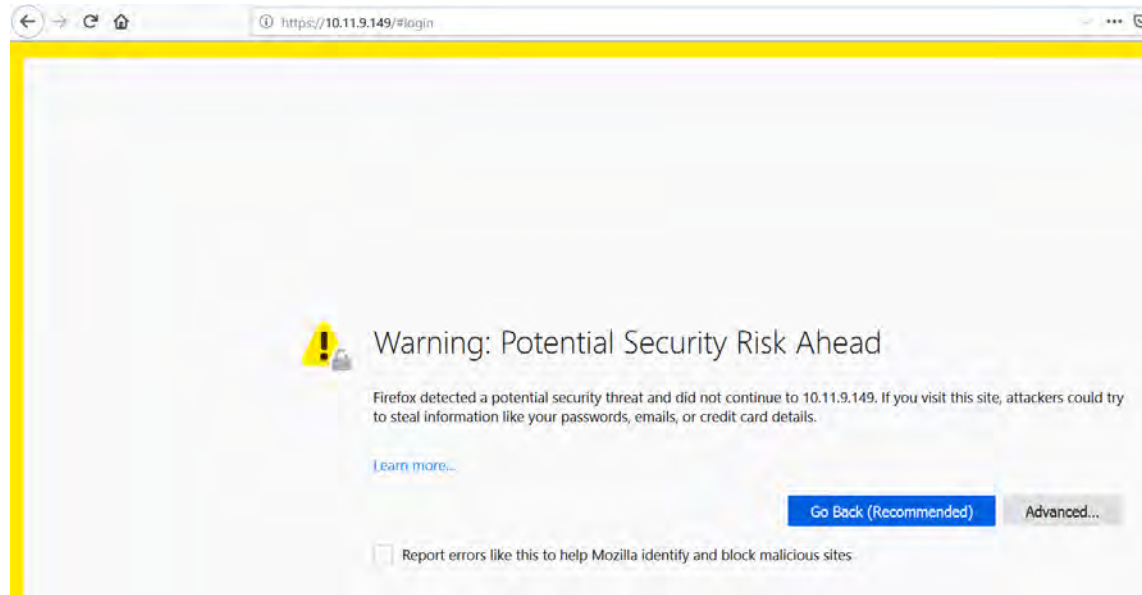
https://10.11.9.149/#login

Warning: Potential Security Risk Ahead

Firefox detected a potential security threat and did not continue to 10.11.9.149. If you visit this site, attackers could try to steal information like your passwords, emails, or credit card details.

Learn more...

Go Back (Recommended)

Advanced...

Report errors like this to help Mozilla identify and block malicious sites